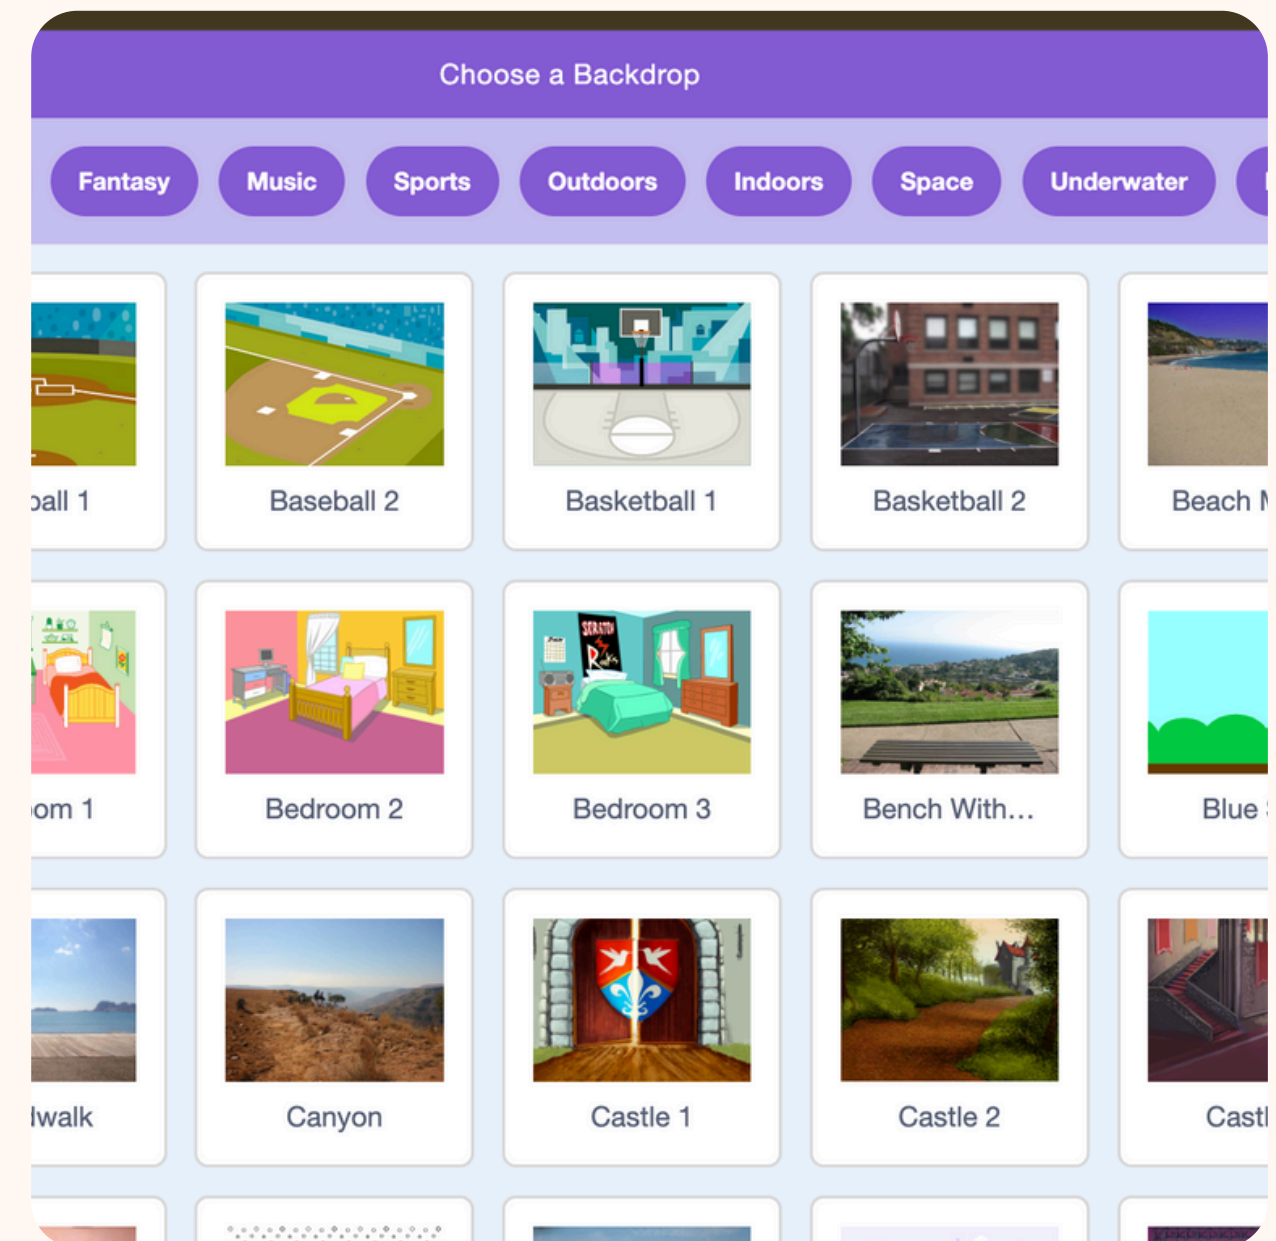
Choose a Backdrop

Fantasy Music Sports Outdoors Indoors Space Underwater

pall 1 | Baseball 2 | Basketball 1 | Basketball 2 | Beach M

om 1 | Bedroom 2 | Bedroom 3 | Bench With... | Blue

lwalk | Canyon | Castle 1 | Castle 2 | Castl